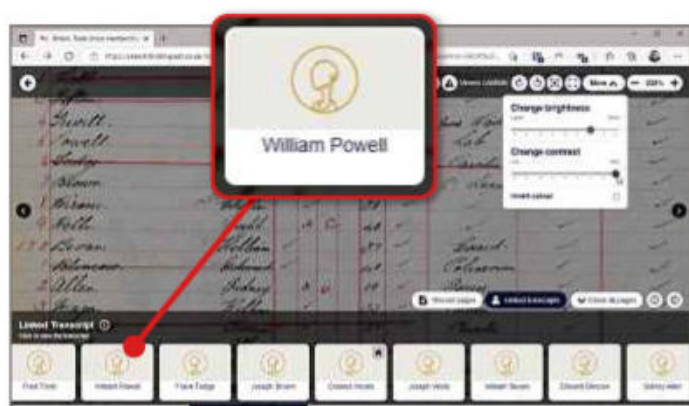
William Powell

Change brightness

Change contrast

Invert colour

Linked Transcript

Click to view the transcript

Record pages

Linked transcripts

Fred Tinn

William Powell

Frank Tadge

Joseph Brown

Joseph Vesty

William Seven

Edward Gascoe

Sidney Allen

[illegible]

Viewer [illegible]

Move

220%